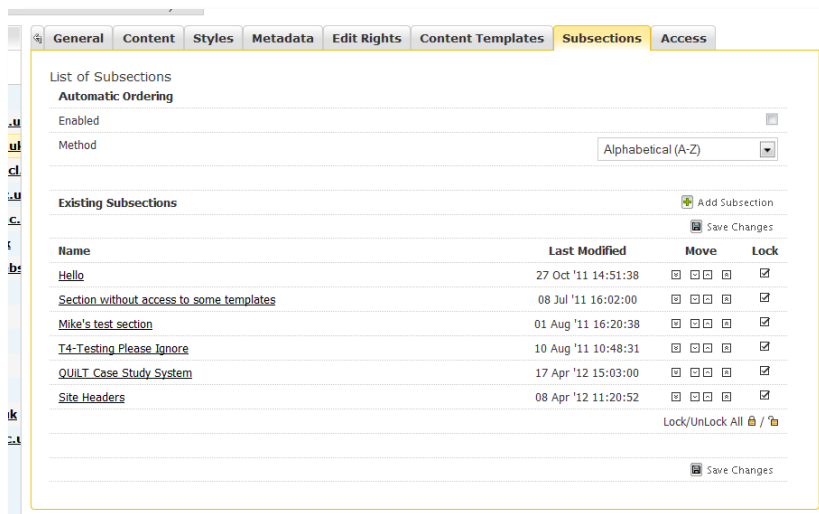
General | Content | Styles | Metadata | Edit Rights | Content Templates | Subsections | Access

List of Subsections

Automatic Ordering

Enabled

Method

Alphabetical (A-Z)

Existing Subsections

Add Subsection

Save Changes

| Name | Last Modified | Move | Lock |
|---|---|---|---|
| Hello | 27 Oct '11 14:51:38 | | |
| Section without access to some templates | 08 Jul '11 16:02:00 | | |
| Mike's test section | 01 Aug '11 16:20:38 | | |
| T4-Testing Please Ignore | 10 Aug '11 10:48:31 | | |
| QUiLT Case Study System | 17 Apr '12 15:03:00 | | |
| Site Headers | 08 Apr '12 11:20:52 | | |

Lock/UnLock All /

Save Changes